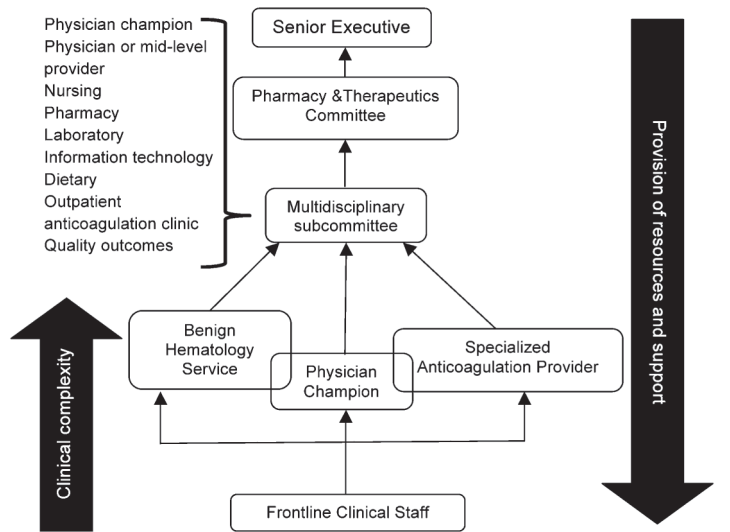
Physician champion
Physician or mid-level provider
Nursing
Pharmacy
Laboratory
Information technology
Dietary
Outpatient anticoagulation clinic
Quality outcomes

Senior Executive

Pharmacy &Therapeutics Committee

Multidisciplinary subcommittee

Provision of resources and support

Clinical complexity

Benign Hematology Service

Physician Champion

Specialized Anticoagulation Provider

Frontline Clinical Staff